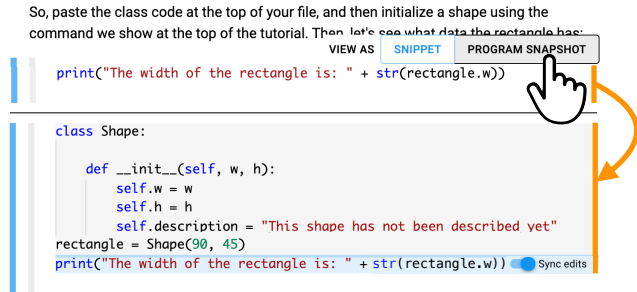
So, paste the class code at the top of your file, and then initialize a shape using the command we show at the top of the tutorial. Then, let's see what data the rectangle has:

VIEW AS SNIPPET PROGRAM SNAPSHOT

print("The width of the rectangle is: " + str(rectangle.w))

class Shape:

    def __init__(self, w, h):
        self.w = w
        self.h = h
        self.description = "This shape has not been described yet"
rectangle = Shape(90, 45)
print("The width of the rectangle is: " + str(rectangle.w))

Sync edits